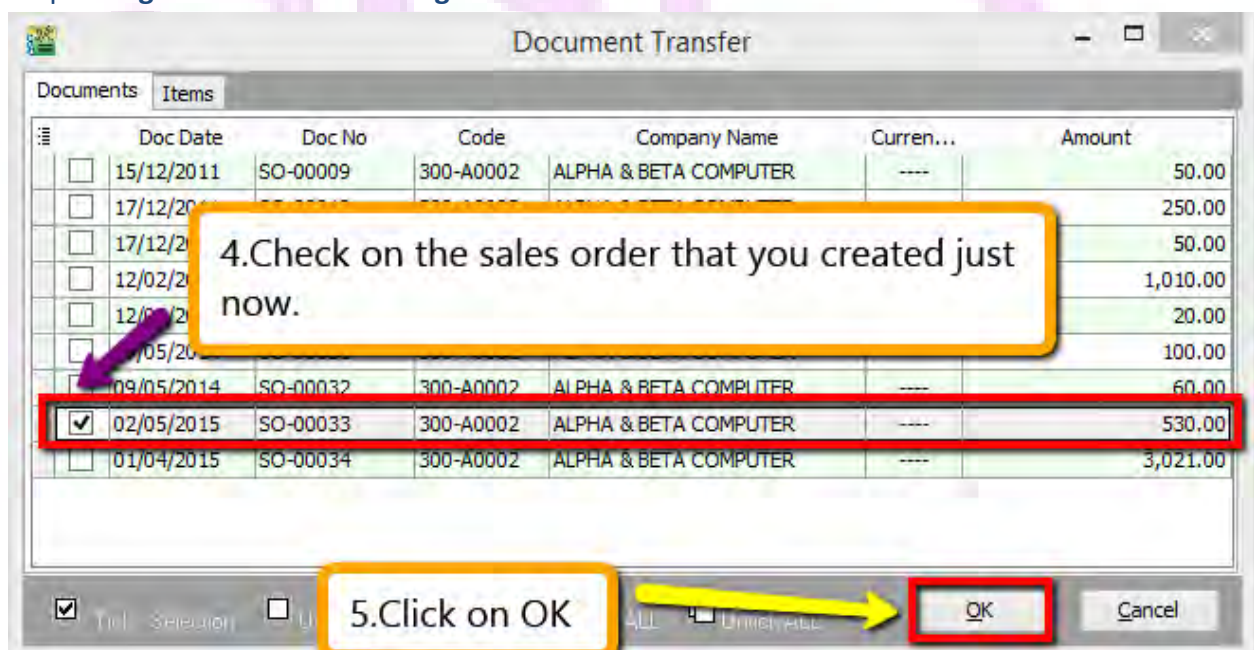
Document Transfer

Documents | Items

| | Doc Date | Doc No | Code | Company Name | Curren... | Amount |
|---|---|---|---|---|---|---|
| ☐ | 15/12/2011 | SO-00009 | 300-A0002 | ALPHA & BETA COMPUTER | ---- | 50.00 |
| ☐ | 17/12/20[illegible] | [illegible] | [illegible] | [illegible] | | 250.00 |
| ☐ | 17/12/2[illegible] | | | | | 50.00 |
| ☐ | 12/02/2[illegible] | | | | | 1,010.00 |
| ☐ | 12/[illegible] | | | | | 20.00 |
| ☐ | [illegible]/05/20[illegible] | | | | | 100.00 |
| ☐ | 09/05/2014 | SO-00032 | 300-A0002 | ALPHA & BETA COMPUTER | ---- | 60.00 |
| ☑ | 02/05/2015 | SO-00033 | 300-A0002 | ALPHA & BETA COMPUTER | ---- | 530.00 |
| ☐ | 01/04/2015 | SO-00034 | 300-A0002 | ALPHA & BETA COMPUTER | ---- | 3,021.00 |

4.Check on the sales order that you created just now.

Tick Selection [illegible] ALL Untick ALL

5.Click on OK

OK

Cancel